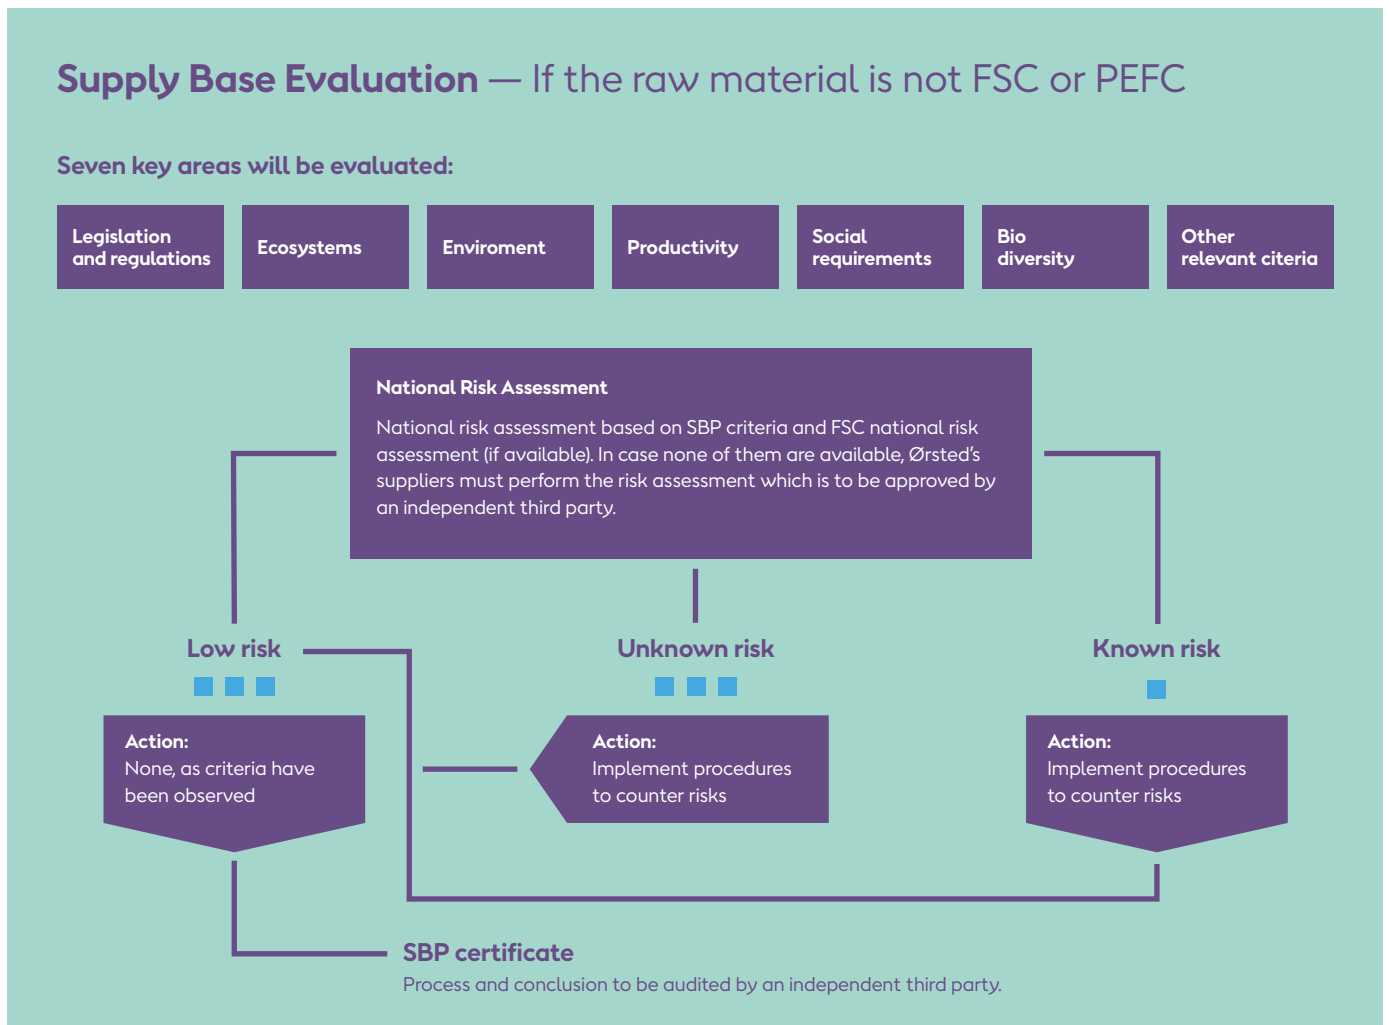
Supply Base Evaluation — If the raw material is not FSC or PEFC

Seven key areas will be evaluated:

Legislation and regulations

Ecosystems

Enviroment

Productivity

Social requirements

Bio diversity

Other relevant citeria

National Risk Assessment

National risk assessment based on SBP criteria and FSC national risk assessment (if available). In case none of them are available, Ørsted's suppliers must perform the risk assessment which is to be approved by an independent third party.

Low risk

Action:
None, as criteria have been observed

Unknown risk

Action:
Implement procedures to counter risks

Known risk

Action:
Implement procedures to counter risks

SBP certificate

Process and conclusion to be audited by an independent third party.